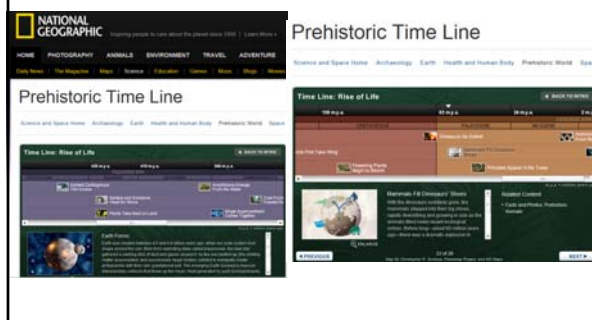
NATIONAL GEOGRAPHIC Inspiring people to care about the planet since 1888 | Learn More »

HOME PHOTOGRAPHY ANIMALS ENVIRONMENT TRAVEL ADVENTURE

Daily News The Magazine Maps Science Education Games Music Blogs Movies

Prehistoric Time Line

Science and Space Home Archaeology Earth Health and Human Body Prehistoric World Space

Time Line: Rise of Life

BACK TO INTRO

Earth Forms

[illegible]

Prehistoric Time Line

Science and Space Home Archaeology Earth Health and Human Body Prehistoric World Spa

Time Line: Rise of Life

BACK TO INTRO

100 m.y.a.

Dinosaurs Go Extinct

Into Flat Take Wing

Flowering Plants Begin to Bloom

Mammals Fill Dinosaurs' Shoes

Primates Appear in the Trees

Mammals Fill Dinosaurs' Shoes

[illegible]

ENLARGE

Related Content

Facts and Photos: Prehistoric Animals

PREVIOUS

22 of 26

NEXT